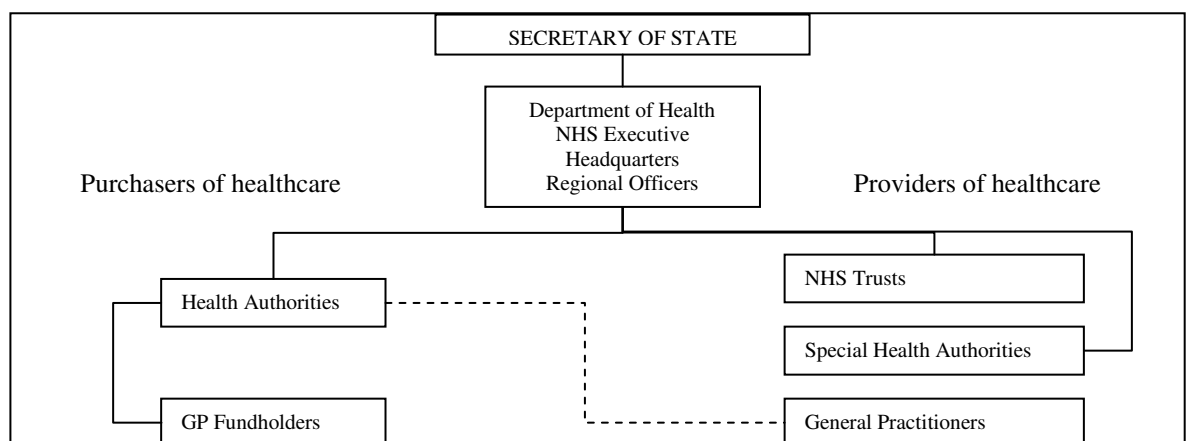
SECRETARY OF STATE

Department of Health
NHS Executive
Headquarters
Regional Officers

Purchasers of healthcare

Providers of healthcare

Health Authorities

GP Fundholders

NHS Trusts

Special Health Authorities

General Practitioners